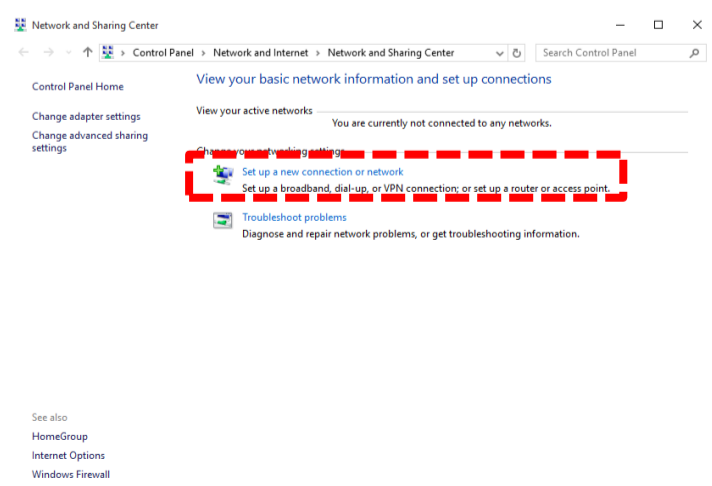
Network and Sharing Center

Control Panel > Network and Internet > Network and Sharing Center

Search Control Panel

Control Panel Home

Change adapter settings

Change advanced sharing settings

View your basic network information and set up connections

View your active networks

You are currently not connected to any networks.

Change your networking settings

Set up a new connection or network

Set up a broadband, dial-up, or VPN connection; or set up a router or access point.

Troubleshoot problems

Diagnose and repair network problems, or get troubleshooting information.

See also

HomeGroup

Internet Options

Windows Firewall